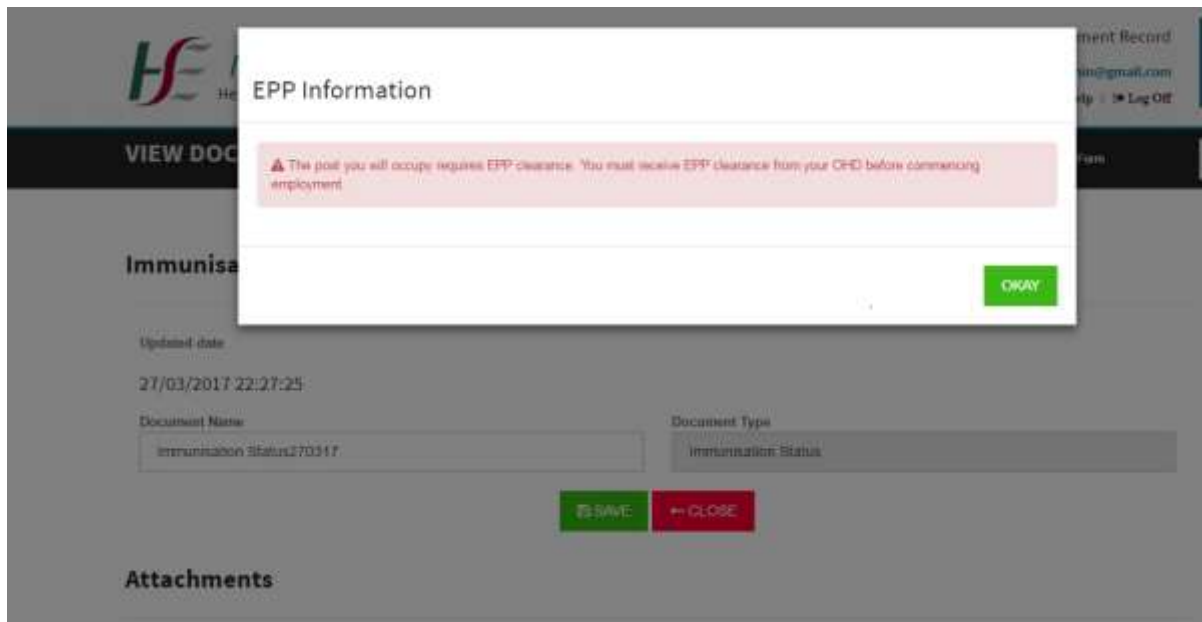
HSE He

ment Record
in@gmail.com
lp | Log Off

VIEW DOC

Form

EPP Information

⚠ The post you will occupy requires EPP clearance. You must receive EPP clearance from your OHD before commencing employment

OKAY

Immunisa

Updated date

27/03/2017 22:27:25

Document Name

Immunisation Status270317

Document Type

Immunisation Status

SAVE

← CLOSE

Attachments